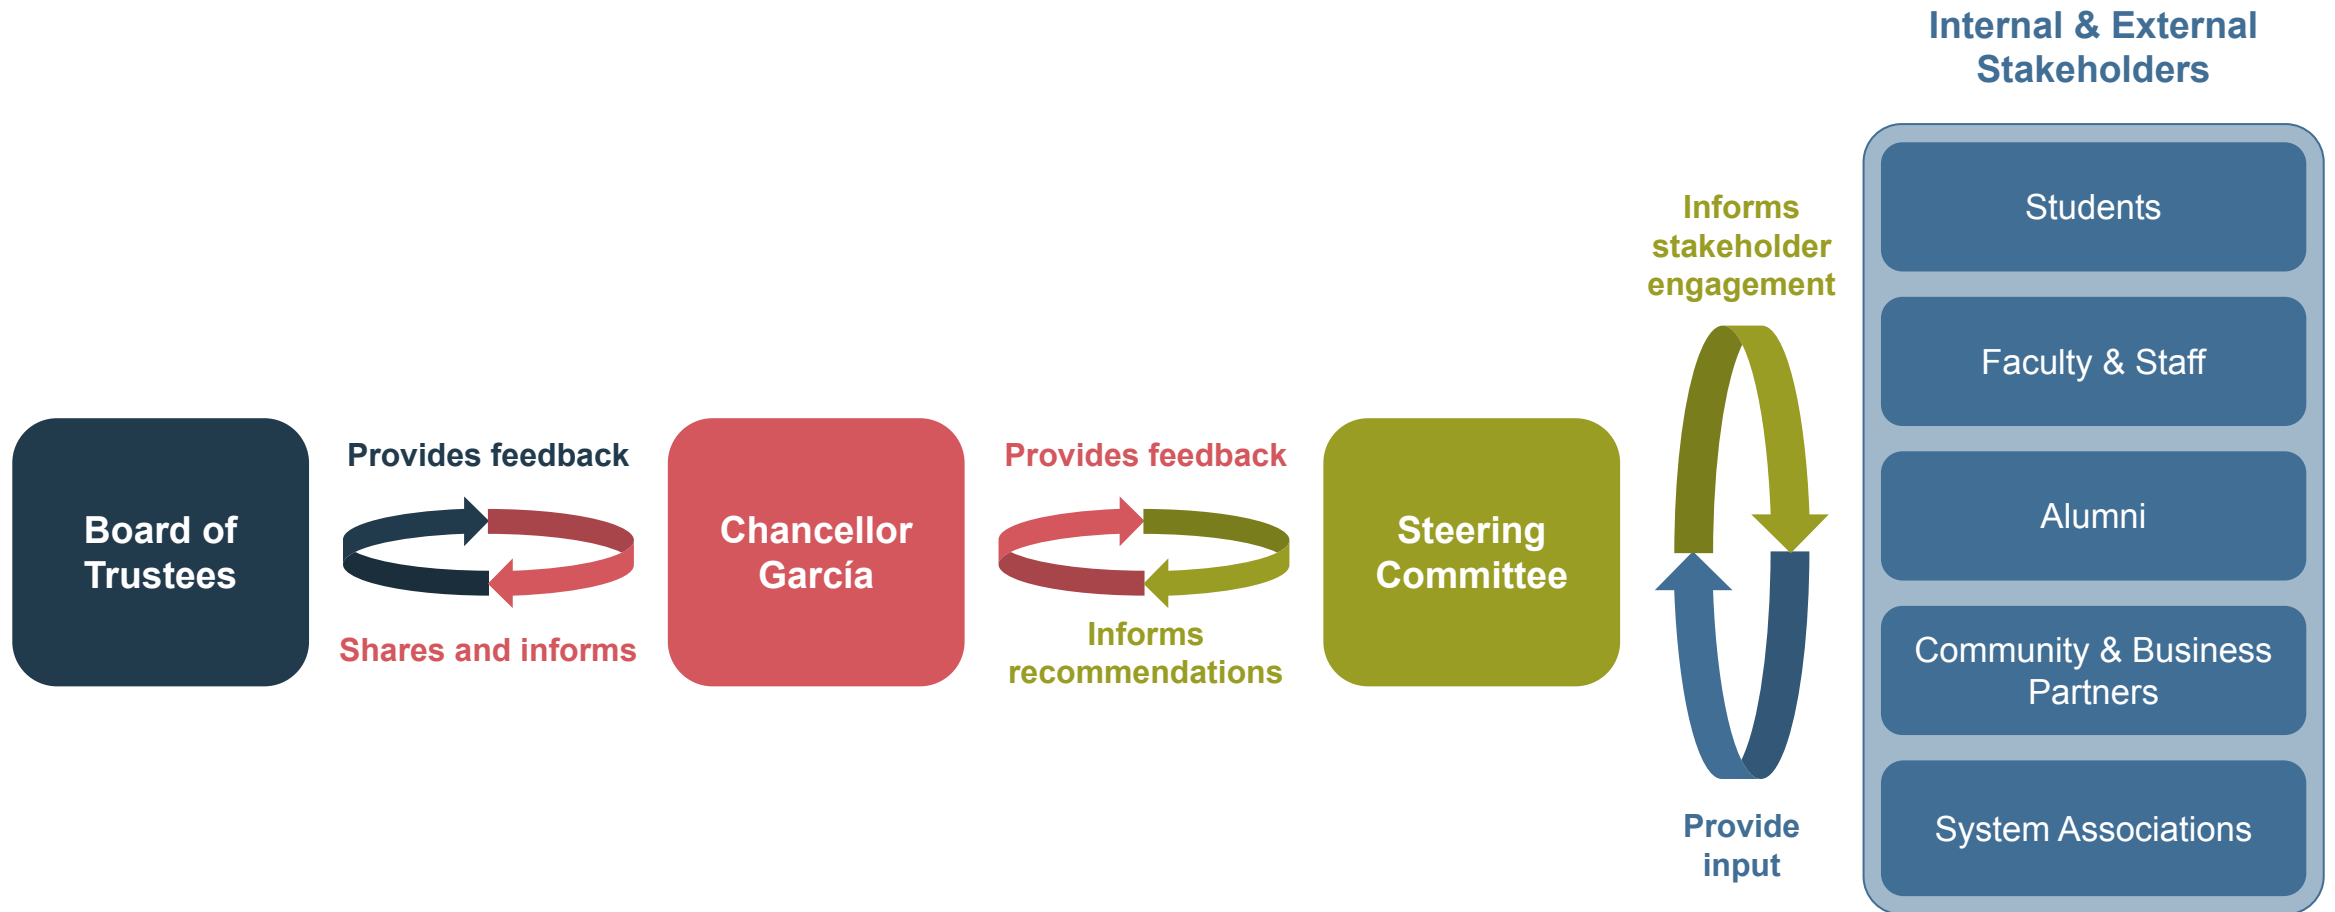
Internal & External Stakeholders

Board of Trustees

Provides feedback

Shares and informs

Chancellor García

Provides feedback

Informs recommendations

Steering Committee

Informs stakeholder engagement

Provide input

Students

Faculty & Staff

Alumni

Community & Business Partners

System Associations